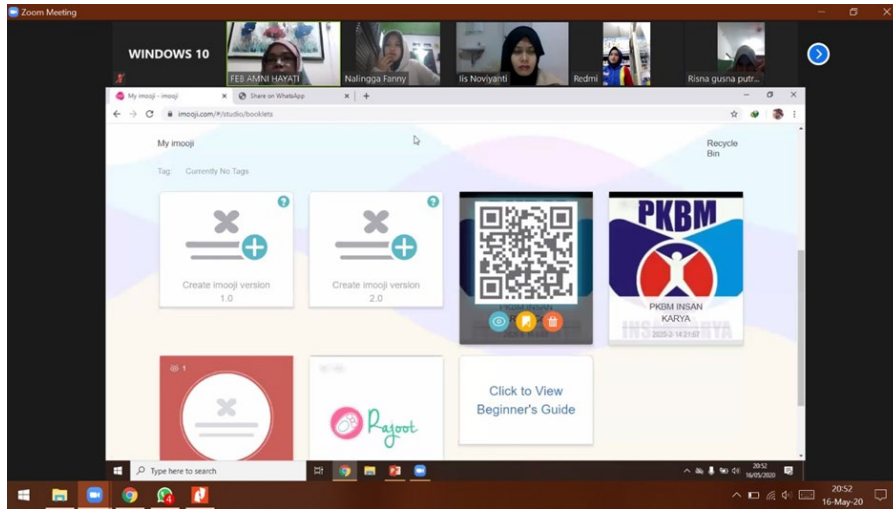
Zoom Meeting

WINDOWS 10

FEB AMNI HAYATI

Nalingga Fanny

Iis Noviyanti

Redmi

Risna gusna putr...

My imooji - imooji

Share on WhatsApp

imooji.com/#/studio/booklets

My imooji

Recycle Bin

Tag: Currently No Tags

Create imooji version 1.0

Create imooji version 2.0

PKBM

PKBM INSAN KARYA

2020-2-14 21:57

1

Rajoot

Click to View Beginner's Guide

Type here to search

20:52
16/05/2020

20:52
16-May-20